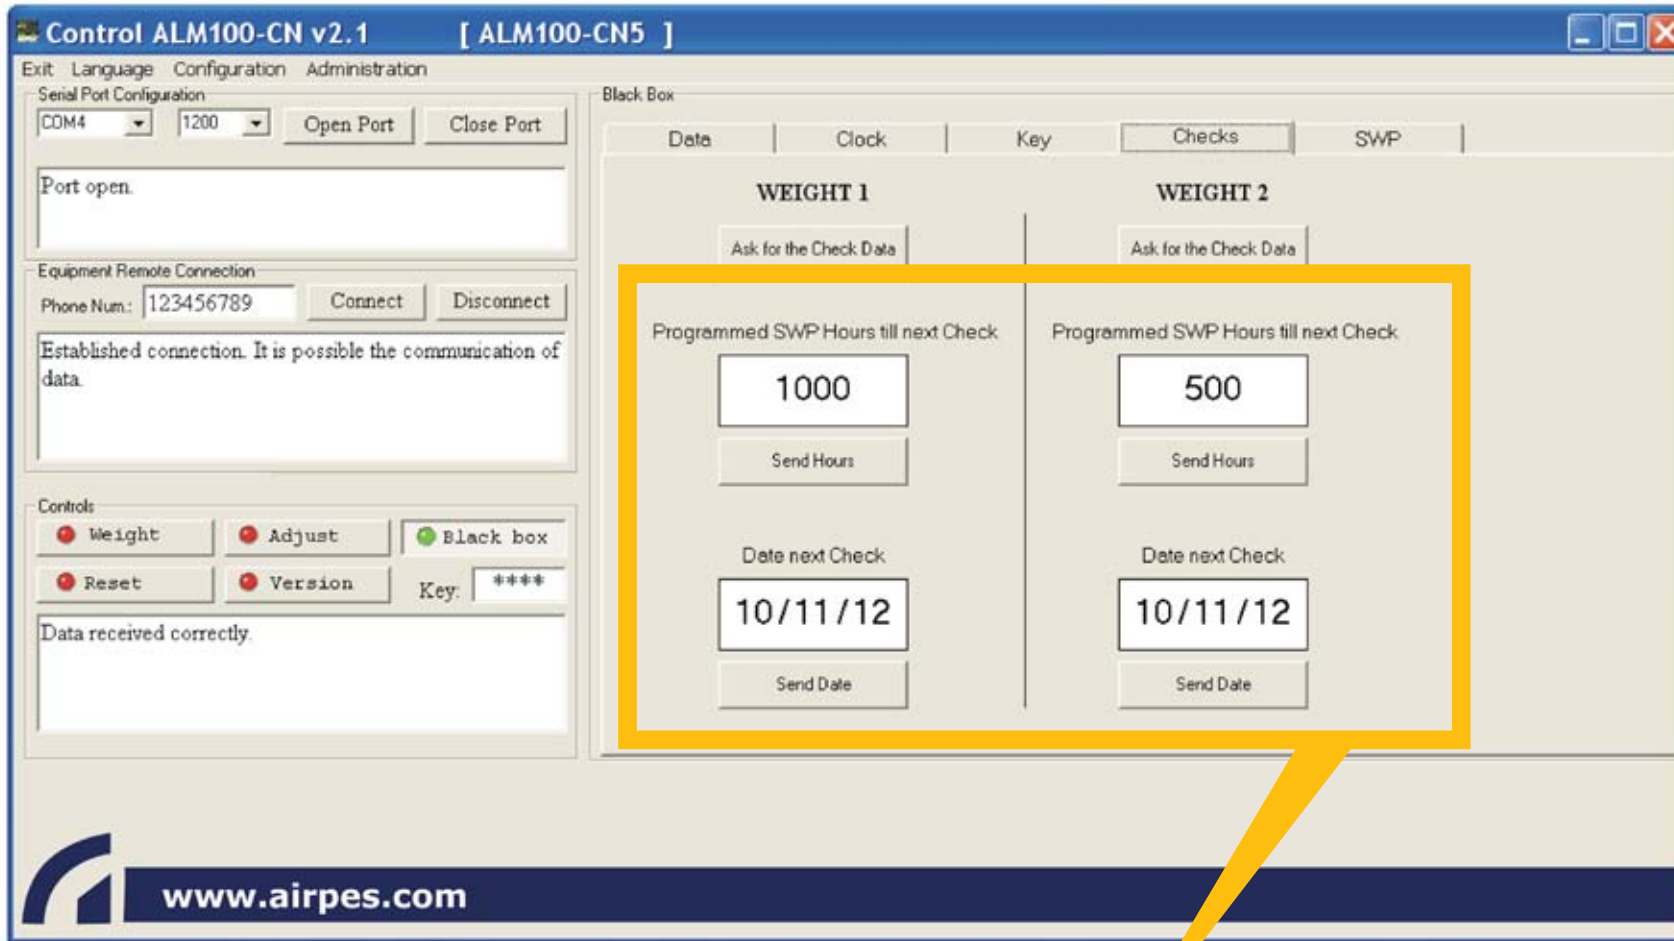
Control ALM100-CN v2.1 [ ALM100-CN5 ]

Exit Language Configuration Administration

Serial Port Configuration

COM4 1200 Open Port Close Port

Port open.

Equipment Remote Connection

Phone Num.: 123456789 Connect Disconnect

Established connection. It is possible the communication of data.

Controls

Weight Adjust Black box

Reset Version Key: ****

Data received correctly.

Black Box

Data Clock Key Checks SWP

WEIGHT 1

Ask for the Check Data

Programmed SWP Hours till next Check

1000

Send Hours

Date next Check

10/11/12

Send Date

WEIGHT 2

Ask for the Check Data

Programmed SWP Hours till next Check

500

Send Hours

Date next Check

10/11/12

Send Date

www.airpes.com